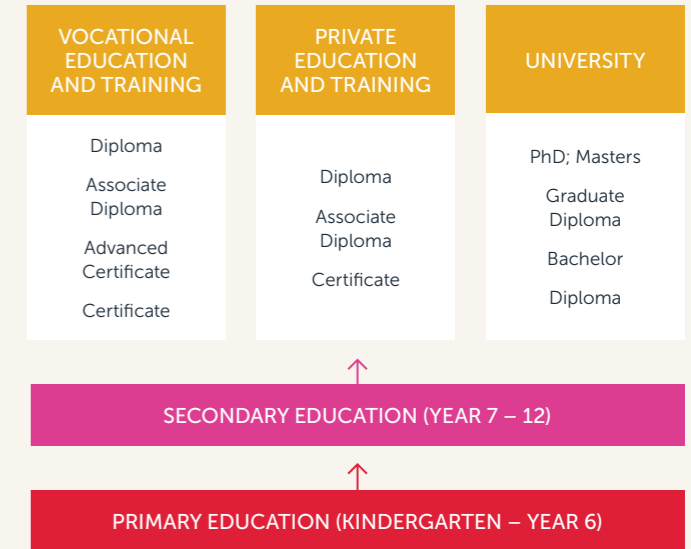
VOCATIONAL EDUCATION AND TRAINING

Diploma

Associate Diploma

Advanced Certificate

Certificate

PRIVATE EDUCATION AND TRAINING

Diploma

Associate Diploma

Certificate

UNIVERSITY

PhD; Masters

Graduate Diploma

Bachelor

Diploma

SECONDARY EDUCATION (YEAR 7 – 12)

PRIMARY EDUCATION (KINDERGARTEN – YEAR 6)